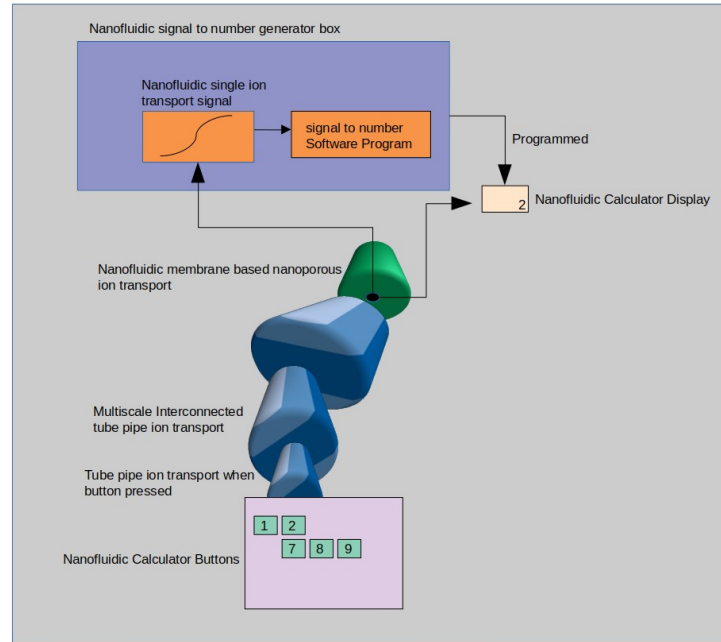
Nanofluidic signal to number generator box

Nanofluidic single ion transport signal

signal to number Software Program

Programmed

2

Nanofluidic Calculator Display

Nanofluidic membrane based nanoporous ion transport

Multiscale Interconnected tube pipe ion transport

Tube pipe ion transport when button pressed

1

2

7

8

9

Nanofluidic Calculator Buttons